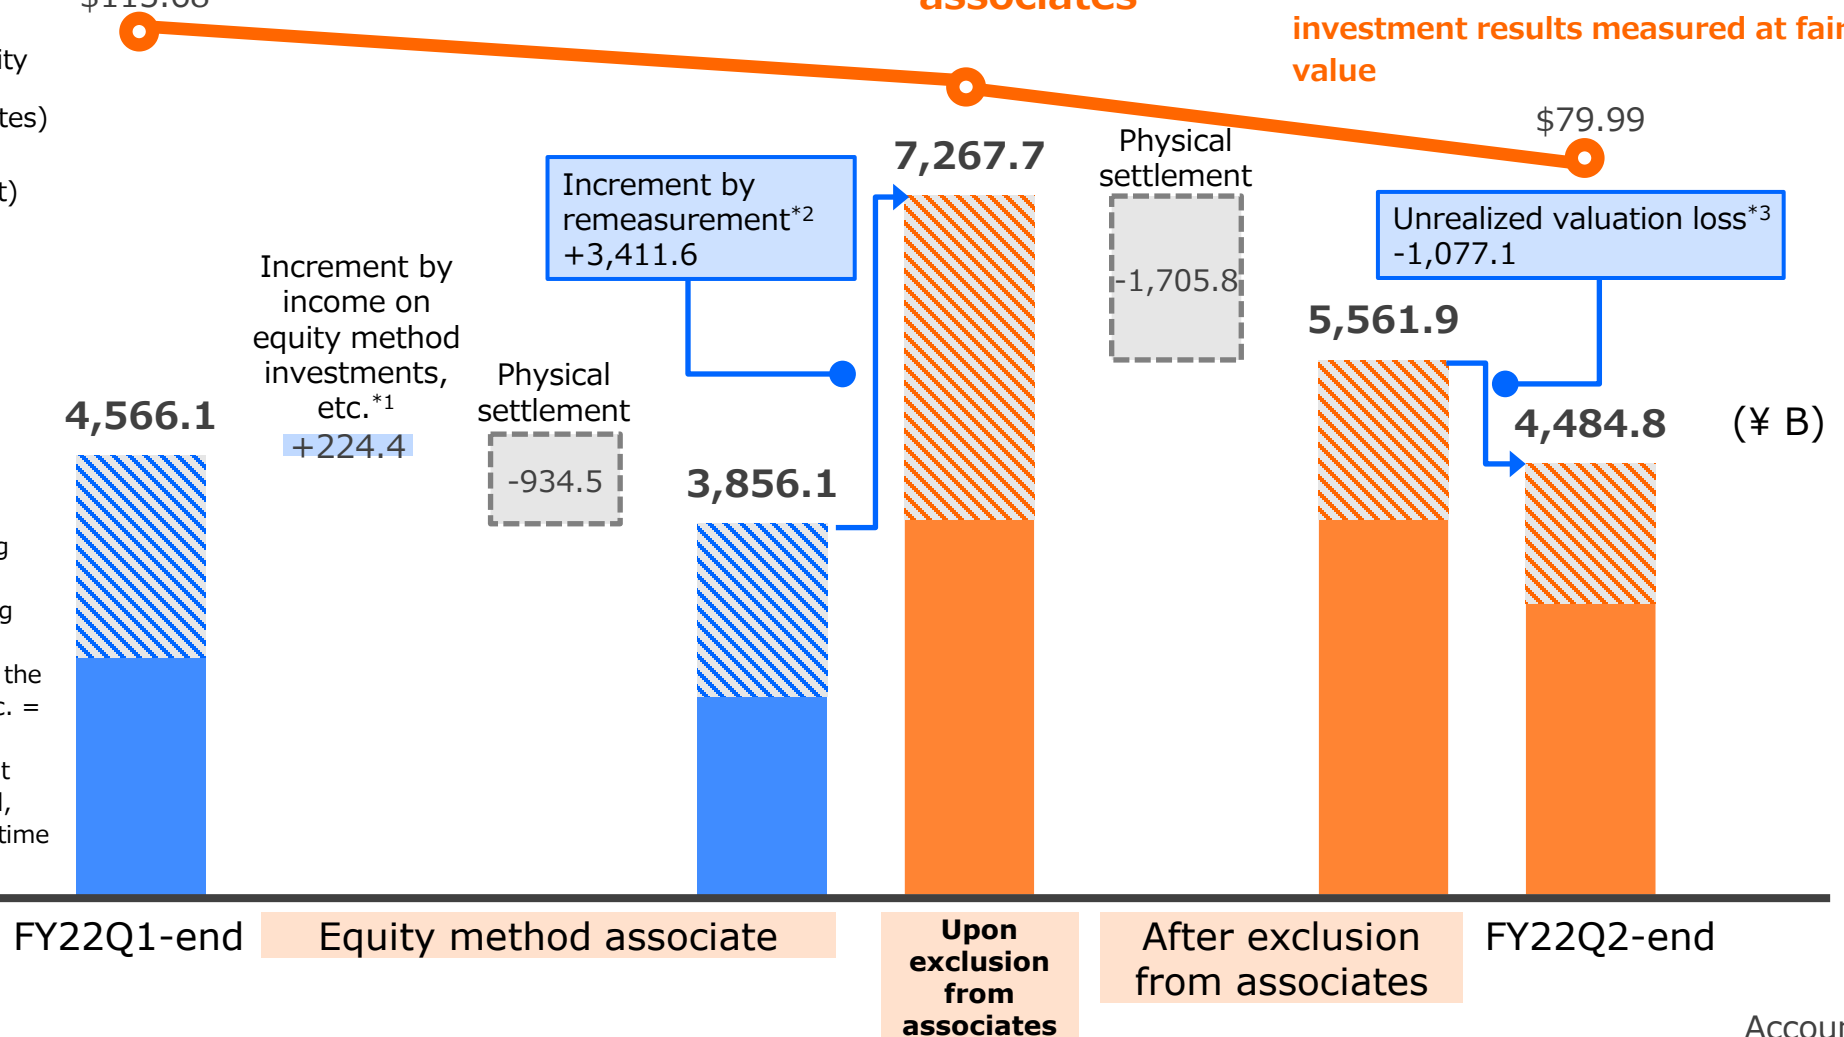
$115.08

associates

investment results measured at fair value

ity

tes)

t)

$79.99

7,267.7

Physical settlement

Increment by remeasurement$^{*2}$ +3,411.6

-1,705.8

Unrealized valuation loss$^{*3}$ -1,077.1

Increment by income on equity method investments, etc.$^{*1}$ +224.4

5,561.9

4,566.1

Physical settlement

-934.5

3,856.1

4,484.8

(¥ B)

g

g

the

c. =

t

l,

time

FY22Q1-end

Equity method associate

Upon exclusion from associates

After exclusion from associates

FY22Q2-end

Accour